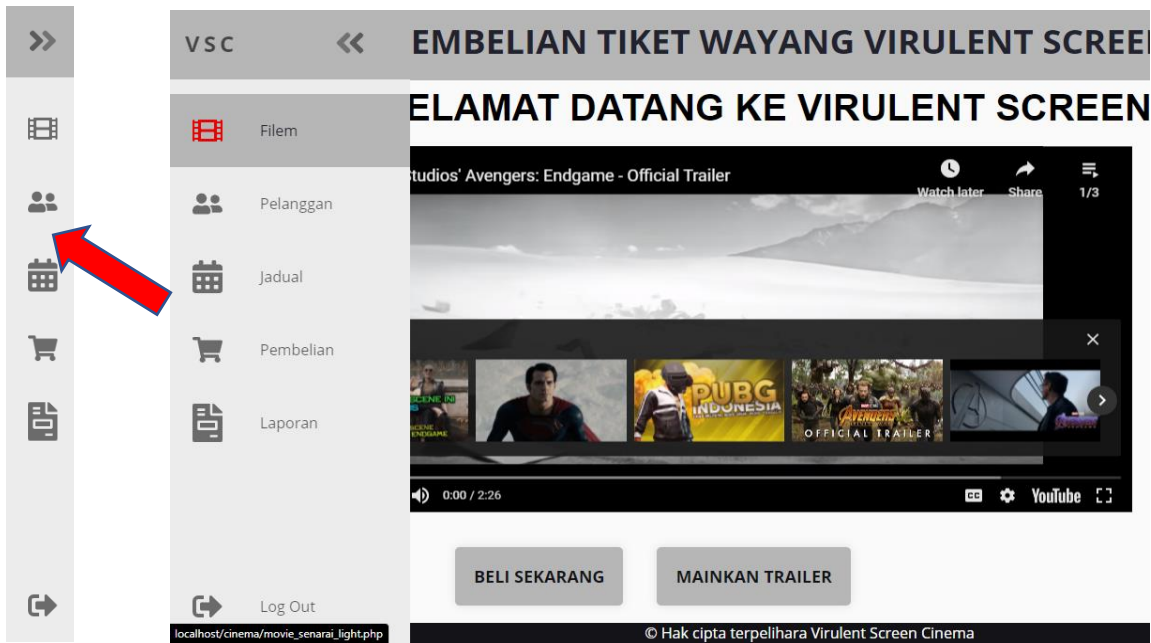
>>

VSC <<

EMBELIAN TIKET WAYANG VIRULENT SCREE

Filem

Pelanggan

Jadual

Pembelian

Laporan

ELAMAT DATANG KE VIRULENT SCREEN

Studios' Avengers: Endgame - Official Trailer

Watch later

Share

1/3

SCENE IN ENDGAME

PUBG INDONESIA

AVENGERS

OFFICIAL TRAILER

0:00 / 2:26

CC

YouTube

BELI SEKARANG

MAINKAN TRAILER

Log Out

localhost/cinema/movie_senarai_light.php

© Hak cipta terpelihara Virulent Screen Cinema